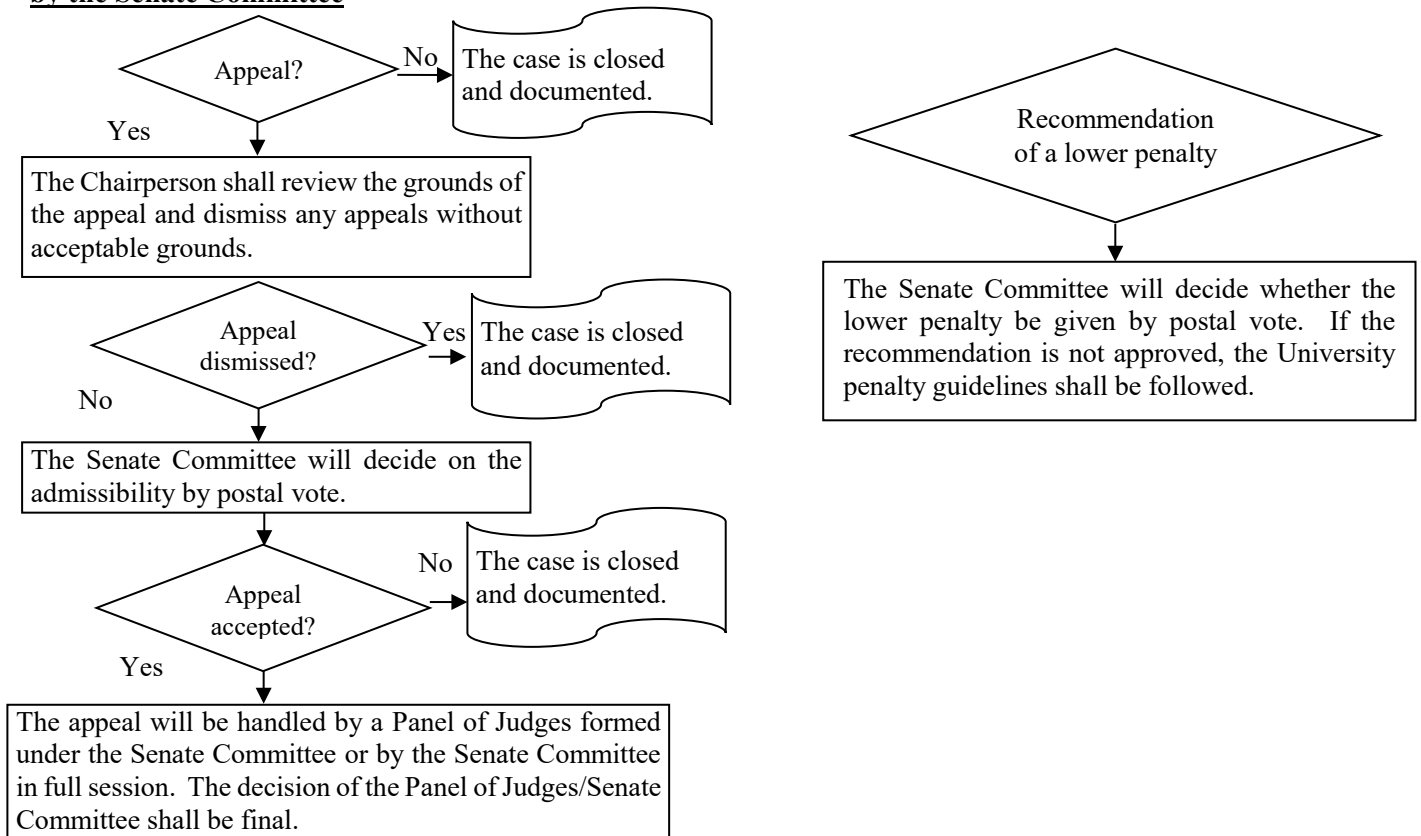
by the Senate Committee

Appeal?

No

The case is closed and documented.

Yes

The Chairperson shall review the grounds of the appeal and dismiss any appeals without acceptable grounds.

Appeal dismissed?

Yes

The case is closed and documented.

No

The Senate Committee will decide on the admissibility by postal vote.

Appeal accepted?

No

The case is closed and documented.

Yes

The appeal will be handled by a Panel of Judges formed under the Senate Committee or by the Senate Committee in full session. The decision of the Panel of Judges/Senate Committee shall be final.

Recommendation of a lower penalty

The Senate Committee will decide whether the lower penalty be given by postal vote. If the recommendation is not approved, the University penalty guidelines shall be followed.